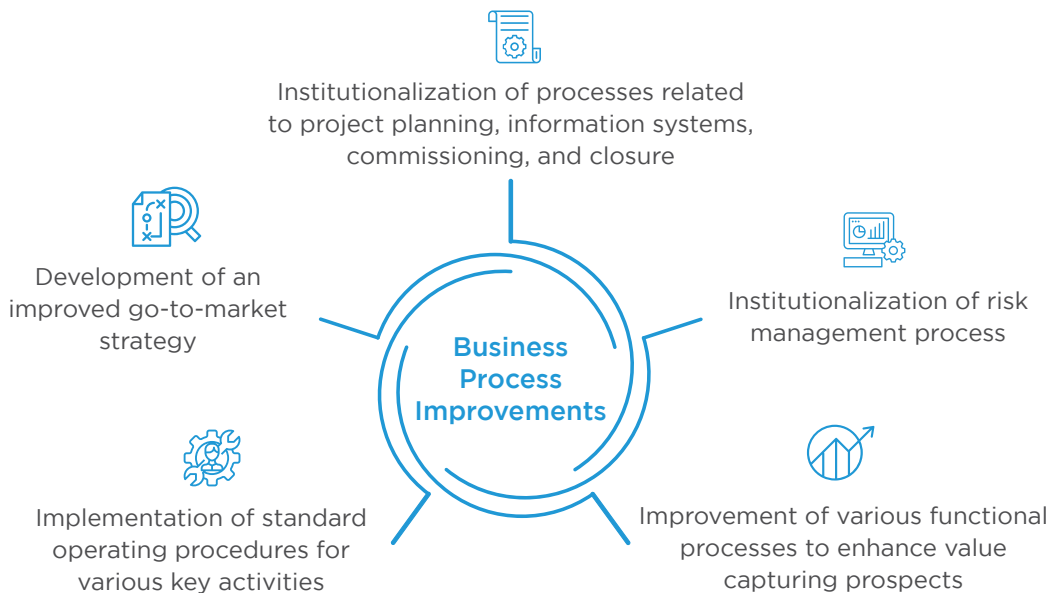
Institutionalization of processes related to project planning, information systems, commissioning, and closure

Development of an improved go-to-market strategy

Business Process Improvements

Institutionalization of risk management process

Implementation of standard operating procedures for various key activities

Improvement of various functional processes to enhance value capturing prospects